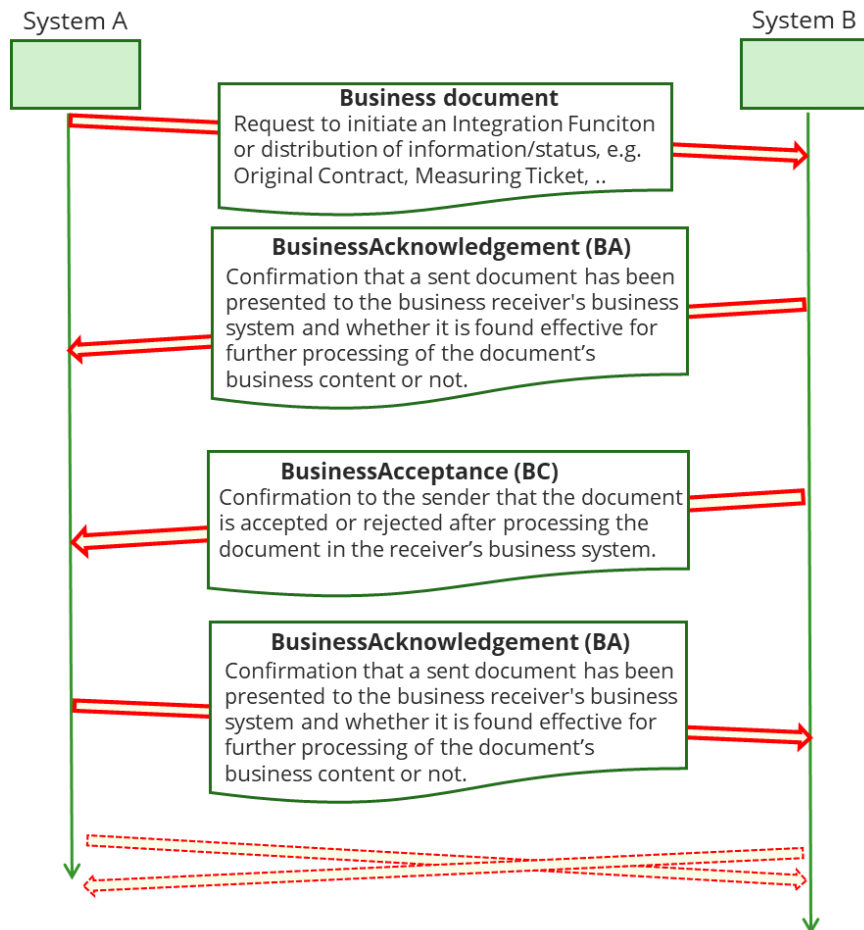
System A

System B

Business document
Request to initiate an Integration Funciton or distribution of information/status, e.g. Original Contract, Measuring Ticket, ..

BusinessAcknowledgement (BA)
Confirmation that a sent document has been presented to the business receiver's business system and whether it is found effective for further processing of the document's business content or not.

BusinessAcceptance (BC)
Confirmation to the sender that the document is accepted or rejected after processing the document in the receiver's business system.

BusinessAcknowledgement (BA)
Confirmation that a sent document has been presented to the business receiver's business system and whether it is found effective for further processing of the document's business content or not.